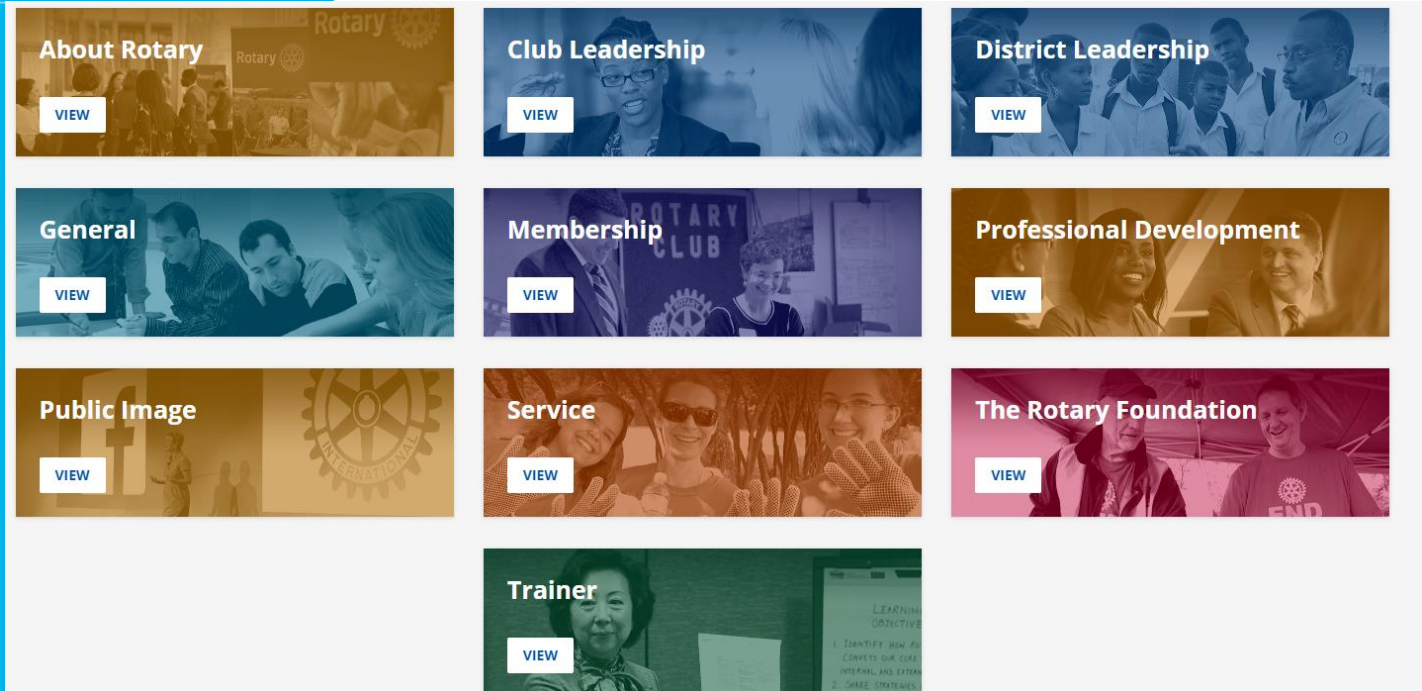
About Rotary
VIEW

Club Leadership
VIEW

District Leadership
VIEW

General
VIEW

Membership
VIEW

Professional Development
VIEW

Public Image
VIEW

Service
VIEW

The Rotary Foundation
VIEW

Trainer
VIEW